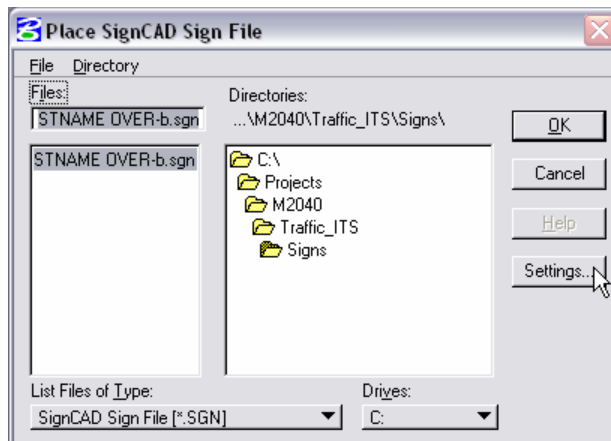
Place SignCAD Sign File

File Directory

Files:

STNAME OVER-b.sgn

Directories:

...\M2040\Traffic_ITS\Signs\

OK

STNAME OVER-b.sgn

C:\
Projects
M2040
Traffic_ITS
Signs

Cancel

Help

Settings...

List Files of Type:

SignCAD Sign File [*.SGN]

Drives:

C: